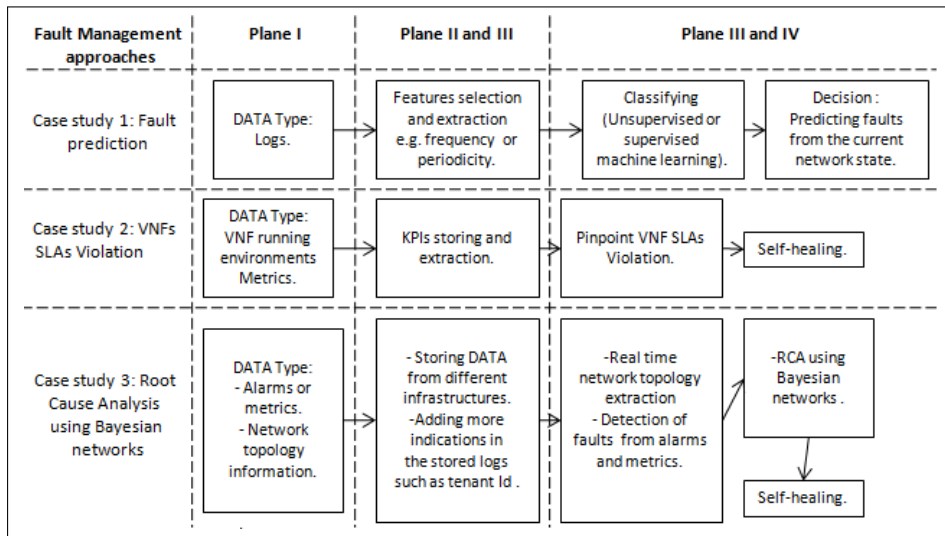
Fault Management approaches

Plane I

Plane II and III

Plane III and IV

Case study 1: Fault prediction

DATA Type: Logs.

Features selection and extraction e.g. frequency or periodicity.

Classifying (Unsupervised or supervised machine learning).

Decision : Predicting faults from the current network state.

Case study 2: VNFs SLAs Violation

DATA Type: VNF running environments Metrics.

KPIs storing and extraction.

Pinpoint VNF SLAs Violation.

Self-healing.

Case study 3: Root Cause Analysis using Bayesian networks

DATA Type:
- Alarms or metrics.
- Network topology information.

- Storing DATA from different infrastructures.
-Adding more indications in the stored logs such as tenant Id .

-Real time network topology extraction
- Detection of faults from alarms and metrics.

-RCA using Bayesian networks .

Self-healing.